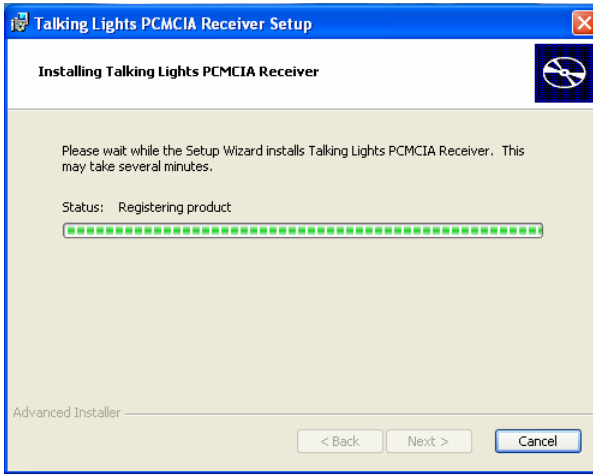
Talking Lights PCMCIA Receiver Setup

Installing Talking Lights PCMCIA Receiver

Please wait while the Setup Wizard installs Talking Lights PCMCIA Receiver. This may take several minutes.

Status: Registering product

Advanced Installer

< Back

Next >

Cancel